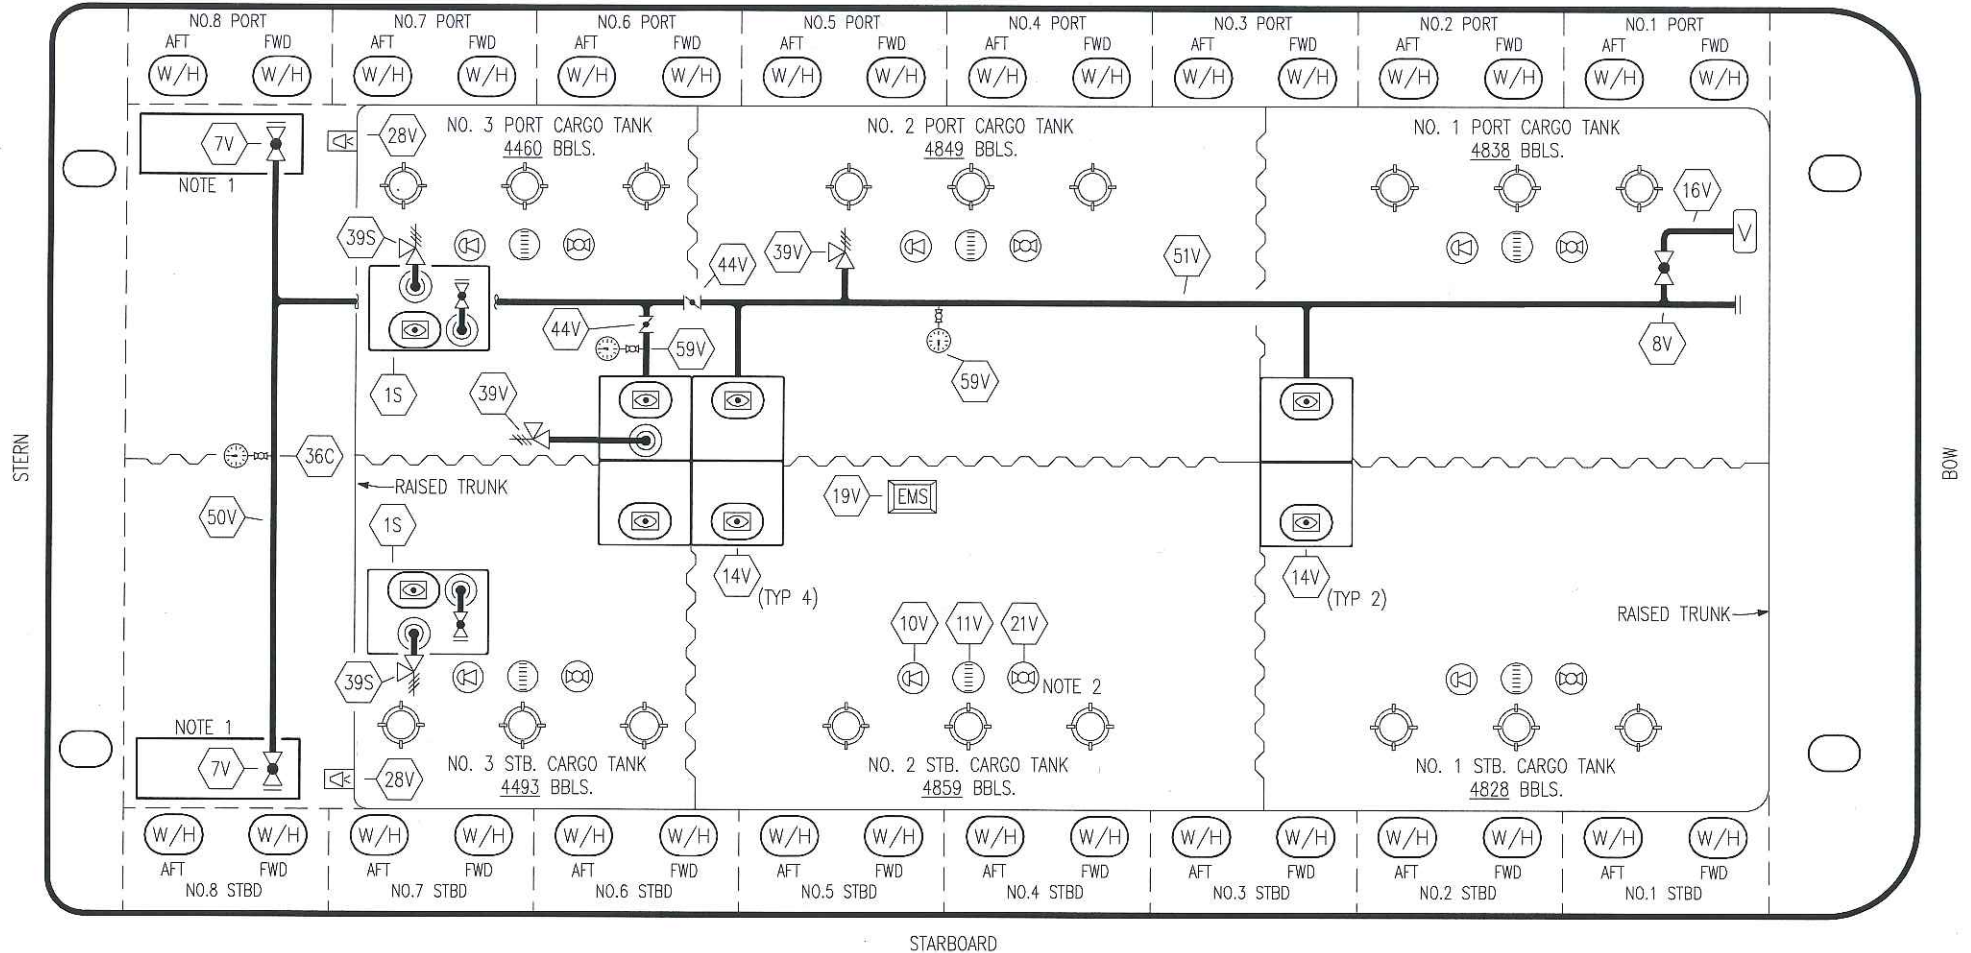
NO.8 PORT
AFT FWD
W/H W/H

NO.7 PORT
AFT FWD
W/H W/H

NO.6 PORT
AFT FWD
W/H W/H

NO.5 PORT
AFT FWD
W/H W/H

NO.4 PORT
AFT FWD
W/H W/H

NO.3 PORT
AFT FWD
W/H W/H

NO.2 PORT
AFT FWD
W/H W/H

NO.1 PORT
AFT FWD
W/H W/H

7V
NOTE 1

28V
NO. 3 PORT CARGO TANK
4460 BBLS.

NO. 2 PORT CARGO TANK
4849 BBLS.

NO. 1 PORT CARGO TANK
4838 BBLS.

16V
V

39S
44V
39V
51V
44V
59V
1S
8V
59V
39V

STERN
36C
BOW
RAISED TRUNK
50V
19V
EMS
1S
14V
(TYP 4)
14V
(TYP 2)
RAISED TRUNK
10V 11V 21V
NOTE 2
39S
NOTE 1
7V
28V
NO. 3 STB. CARGO TANK
4493 BBLS.
NO. 2 STB. CARGO TANK
4859 BBLS.
NO. 1 STB. CARGO TANK
4828 BBLS.

W/H W/H
AFT FWD
NO.8 STBD

W/H W/H
AFT FWD
NO.7 STBD

W/H W/H
AFT FWD
NO.6 STBD

W/H W/H
AFT FWD
NO.5 STBD

W/H W/H
AFT FWD
NO.4 STBD

W/H W/H
AFT FWD
NO.3 STBD

W/H W/H
AFT FWD
NO.2 STBD

W/H W/H
AFT FWD
NO.1 STBD

STARBOARD